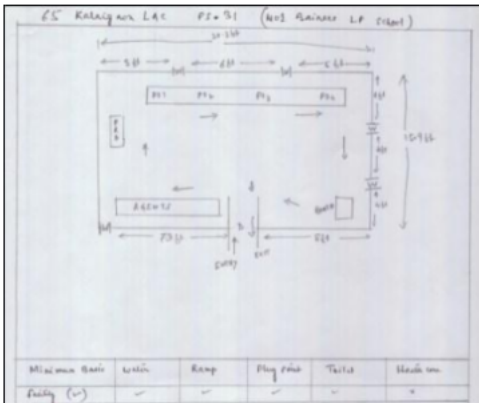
65 Kalaigaon LAC PS - 31 (No1 Bainara LP School)

30 ft

9 ft

6 ft

5 ft

PS1 PS2 PS3 PS4

8 ft

15 ft

4 ft

Agent

Booth

7 ft

6 ft

Entry

Exit

| Minimum Basic | Water | Ramp | Play Room | Toilet | Shade |
|---|---|---|---|---|---|
| Facility (✓) | ✓ | ✓ | ✓ | ✓ | ✓ |